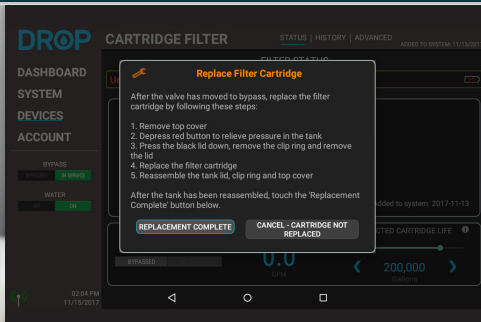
DROP

CARTRIDGE FILTER

STATUS | HISTORY | ADVANCED

ADDED TO SYSTEM: 11/13/201

FILTER STATUS

DASHBOARD

SYSTEM

DEVICES

ACCOUNT

BYPASS

BYPASSED IN SERVICE

WATER

OFF ON

Replace Filter Cartridge

After the valve has moved to bypass, replace the filter cartridge by following these steps:

1. Remove top cover
2. Depress red button to relieve pressure in the tank
3. Press the black lid down, remove the clip ring and remove the lid
4. Replace the filter cartridge
5. Reassemble the tank lid, clip ring and top cover

After the tank has been reassembled, touch the 'Replacement Complete' button below.

REPLACEMENT COMPLETE

CANCEL - CARTRIDGE NOT REPLACED

Added to system: 2017-11-13

CTED CARTRIDGE LIFE

BYPASSED

0.0

GPM

200,000

Gallons

02:04 PM
11/15/2017